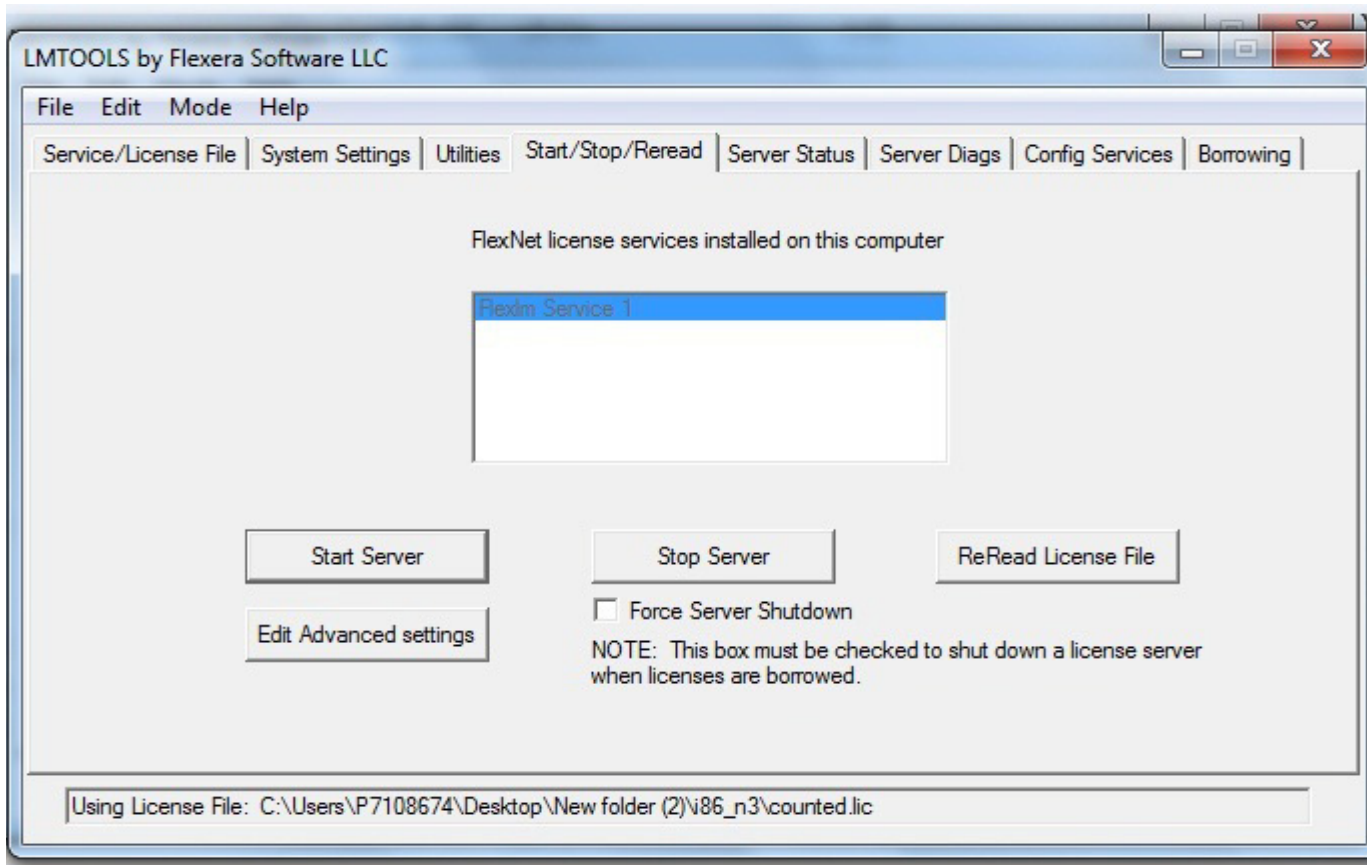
LMTOOLS by Flexera Software LLC

File Edit Mode Help

Service/License File | System Settings | Utilities | Start/Stop/Reread | Server Status | Server Diags | Config Services | Borrowing

FlexNet license services installed on this computer

Flexlm Service 1

Start Server

Stop Server

ReRead License File

Force Server Shutdown

Edit Advanced settings

NOTE: This box must be checked to shut down a license server when licenses are borrowed.

Using License File: C:\Users\P7108674\Desktop\New folder (2)\i86_n3\counted.lic